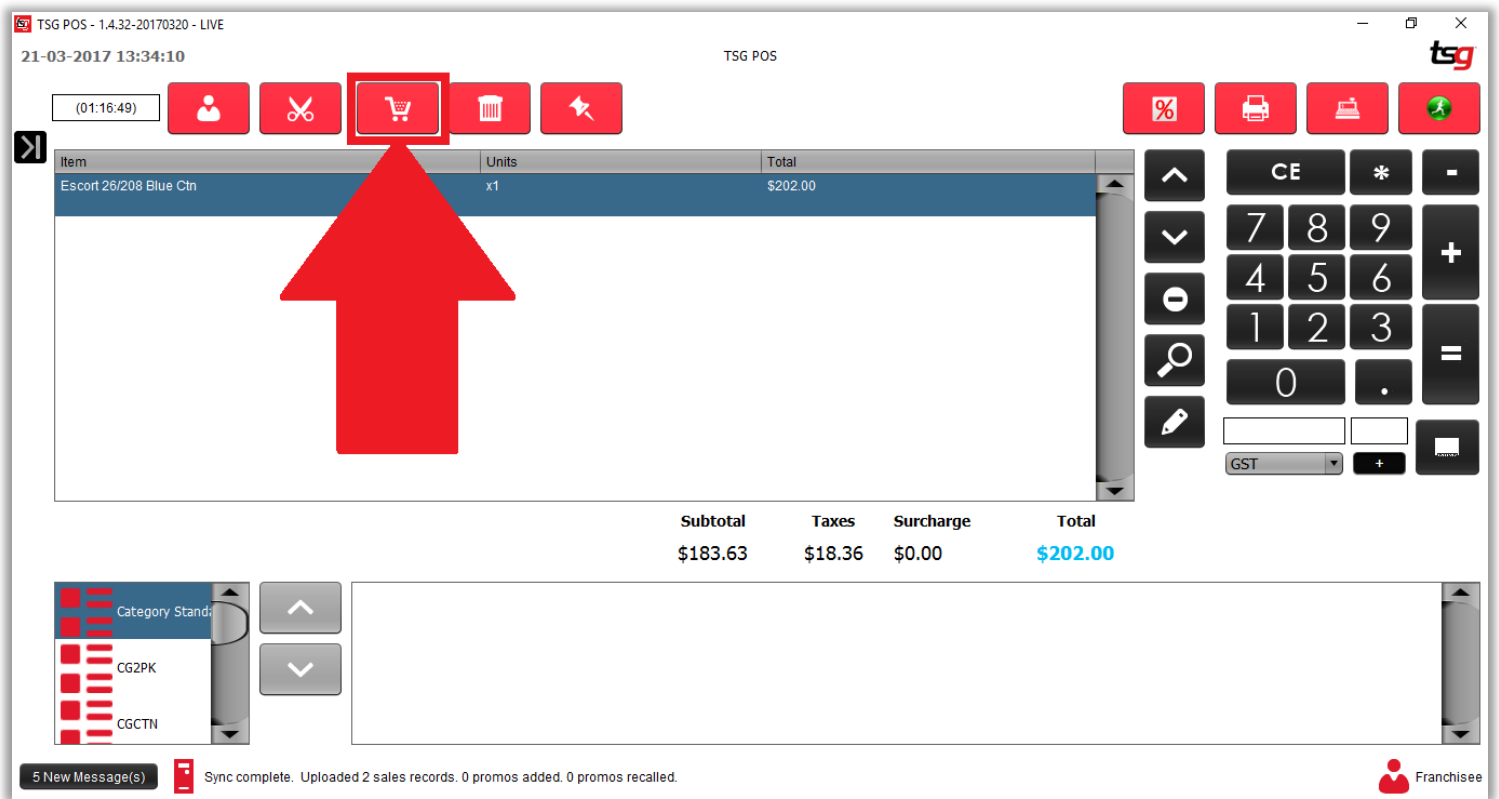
TSG POS - 1.4.32-20170320 - LIVE

21-03-2017 13:34:10

TSG POS

tsg

(01:16:49)

| Item | Units | Total |
|---|---|---|
| Escort 26/208 Blue Ctn | x1 | $202.00 |

CE * -
7 8 9 +
4 5 6
1 2 3 =
0 .

GST +

| Subtotal | Taxes | Surcharge | Total |
|---|---|---|---|
| $183.63 | $18.36 | $0.00 | $202.00 |

Category Standa

CG2PK

CGCTN

5 New Message(s)

Sync complete. Uploaded 2 sales records. 0 promos added. 0 promos recalled.

Franchisee